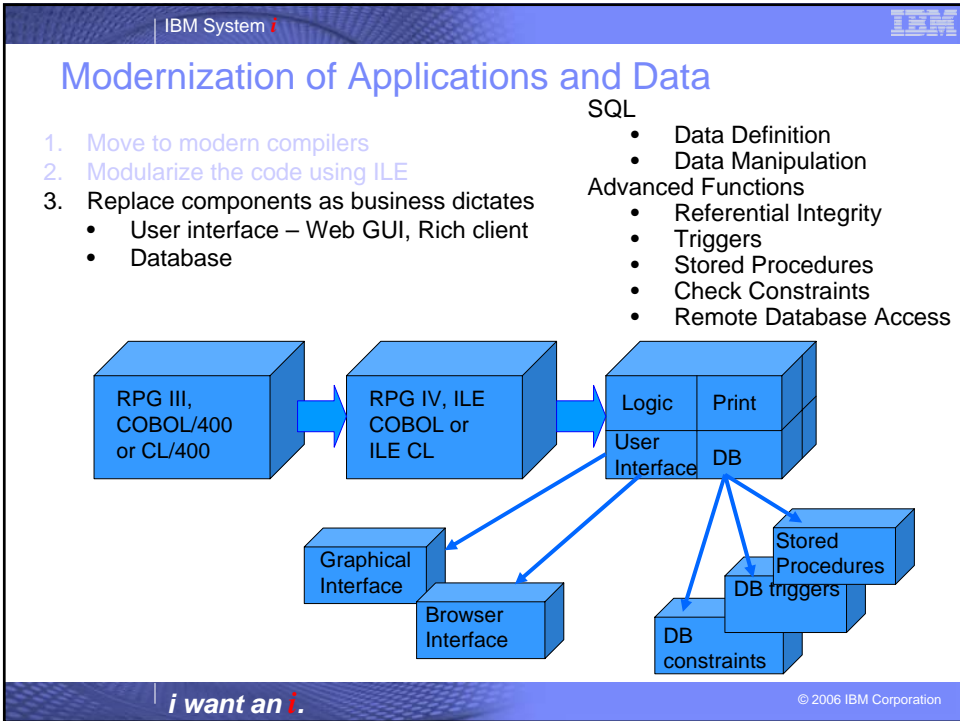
IBM System i

IBM

Modernization of Applications and Data

1. Move to modern compilers
2. Modularize the code using ILE
3. Replace components as business dictates
   • User interface – Web GUI, Rich client
   • Database

SQL
• Data Definition
• Data Manipulation

Advanced Functions
• Referential Integrity
• Triggers
• Stored Procedures
• Check Constraints
• Remote Database Access

RPG III, COBOL/400 or CL/400

RPG IV, ILE COBOL or ILE CL

Logic

Print

User Interface

DB

Graphical Interface

Browser Interface

Stored Procedures

DB triggers

DB constraints

i want an i.

© 2006 IBM Corporation